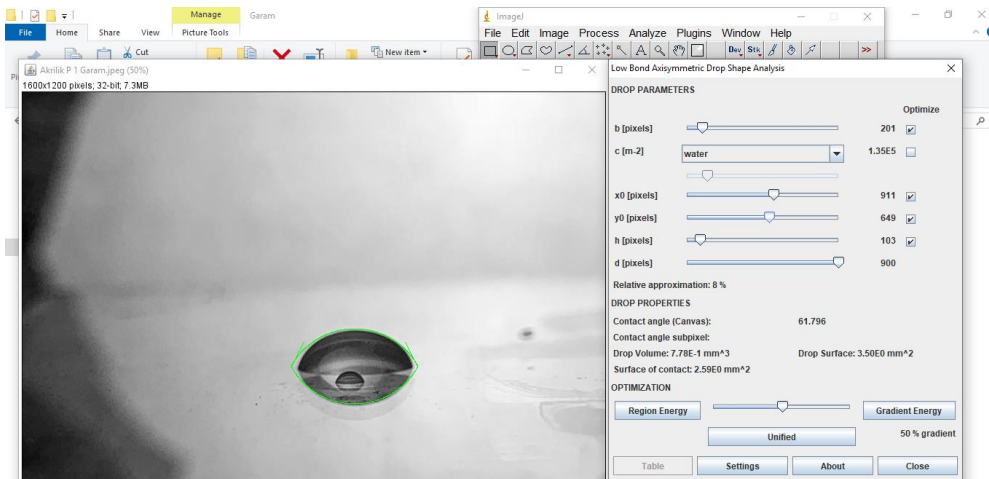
Manage Garam
File Home Share View Picture Tools
Cut
New item

ImageJ
File Edit Image Process Analyze Plugins Window Help
Dev Stk >>

Akrilik P 1 Garam.jpeg (50%)
1600x1200 pixels; 32-bit; 7.3MB

Low Bond Axisymmetric Drop Shape Analysis

DROP PARAMETERS
Optimize

| | | |
|---|---|---|
| b [pixels] | 201 | ✔ |
| c [m-2] water | 1.35E5 | |
| x0 [pixels] | 911 | ✔ |
| y0 [pixels] | 649 | ✔ |
| h [pixels] | 103 | ✔ |
| d [pixels] | 900 | |

Relative approximation: 8 %

DROP PROPERTIES
Contact angle (Canvas): 61.796
Contact angle subpixel:
Drop Volume: 7.78E-1 mm^3
Drop Surface: 3.50E0 mm^2
Surface of contact: 2.59E0 mm^2

OPTIMIZATION
Region Energy
Gradient Energy
Unified
50 % gradient

Table Settings About Close